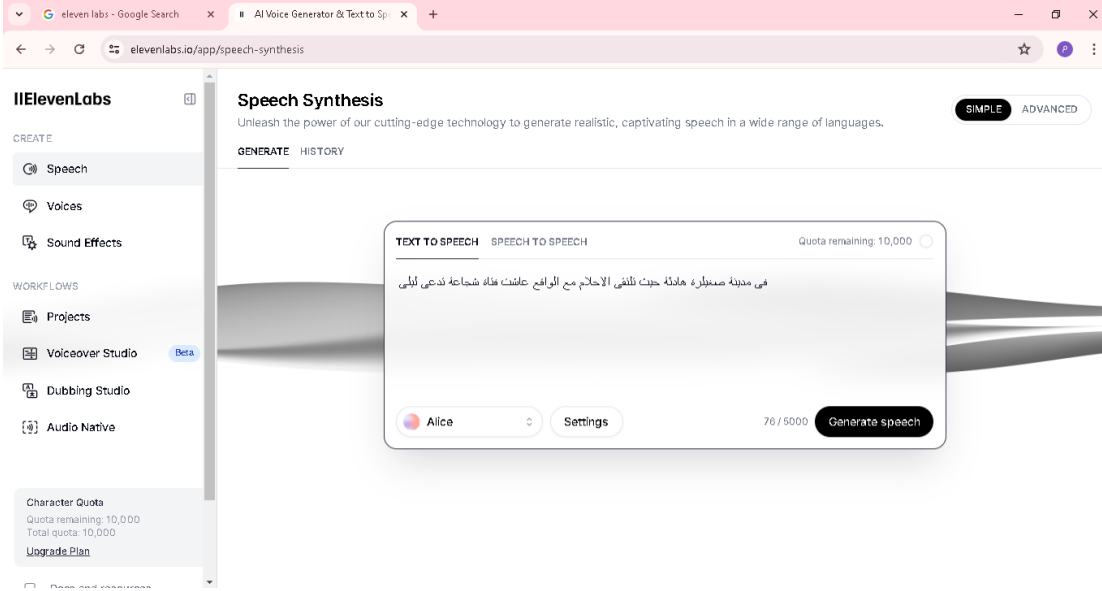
eleven labs - Google Search
AI Voice Generator & Text to Sp
elevenlabs.io/app/speech-synthesis

IIElevenLabs
CREATE
Speech
Voices
Sound Effects
WORKFLOWS
Projects
Voiceover Studio Beta
Dubbing Studio
Audio Native

Character Quota
Quota remaining: 10,000
Total quota: 10,000
Upgrade Plan

Docs and resources

Speech Synthesis
Unleash the power of our cutting-edge technology to generate realistic, captivating speech in a wide range of languages.
SIMPLE ADVANCED
GENERATE HISTORY

TEXT TO SPEECH SPEECH TO SPEECH
Quota remaining: 10,000

فى مدينة صغيرة هادئة حيث تلتقى الاحلام مع الواقع عاشت فتاة شجاعة تدعى ليلى

Alice
Settings
76 / 5000
Generate speech